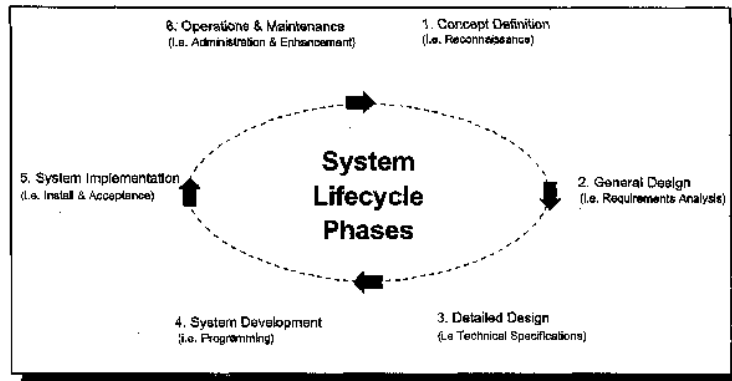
6. Operations & Maintenance
(i.e. Administration & Enhancement)

1. Concept Definition
(i.e. Reconnaissance)

System Lifecycle Phases

5. System Implementation
(i.e. Install & Acceptance)

2. General Design
(i.e. Requirements Analysis)

4. System Development
(i.e. Programming)

3. Detailed Design
(i.e Technical Specifications)